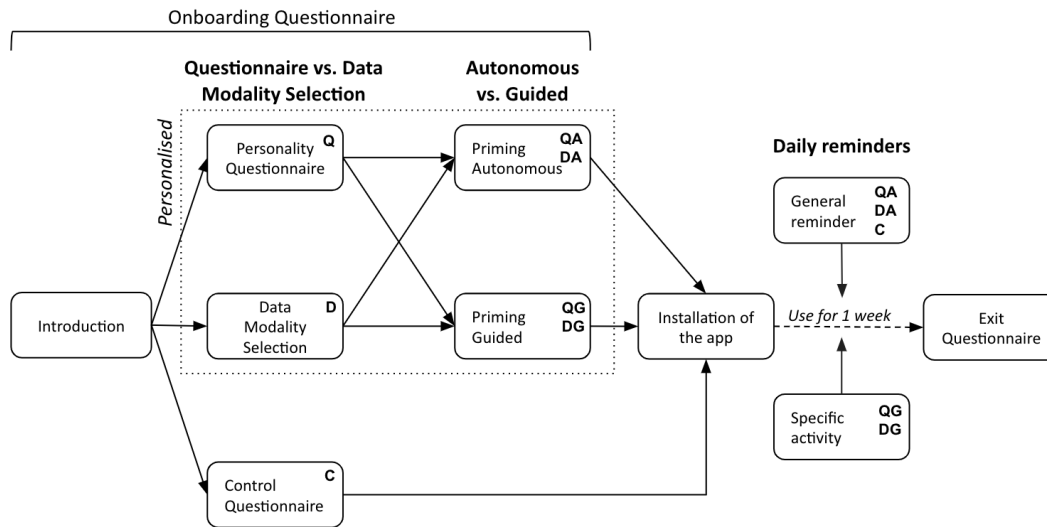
Onboarding Questionnaire

Questionnaire vs. Data Modality Selection

Autonomous vs. Guided

Personalised

Personality Questionnaire Q

Priming Autonomous QA DA

Daily reminders

General reminder QA DA C

Introduction

Data Modality Selection D

Priming Guided QG DG

Installation of the app

Use for 1 week

Exit Questionnaire

Specific activity QG DG

Control Questionnaire C